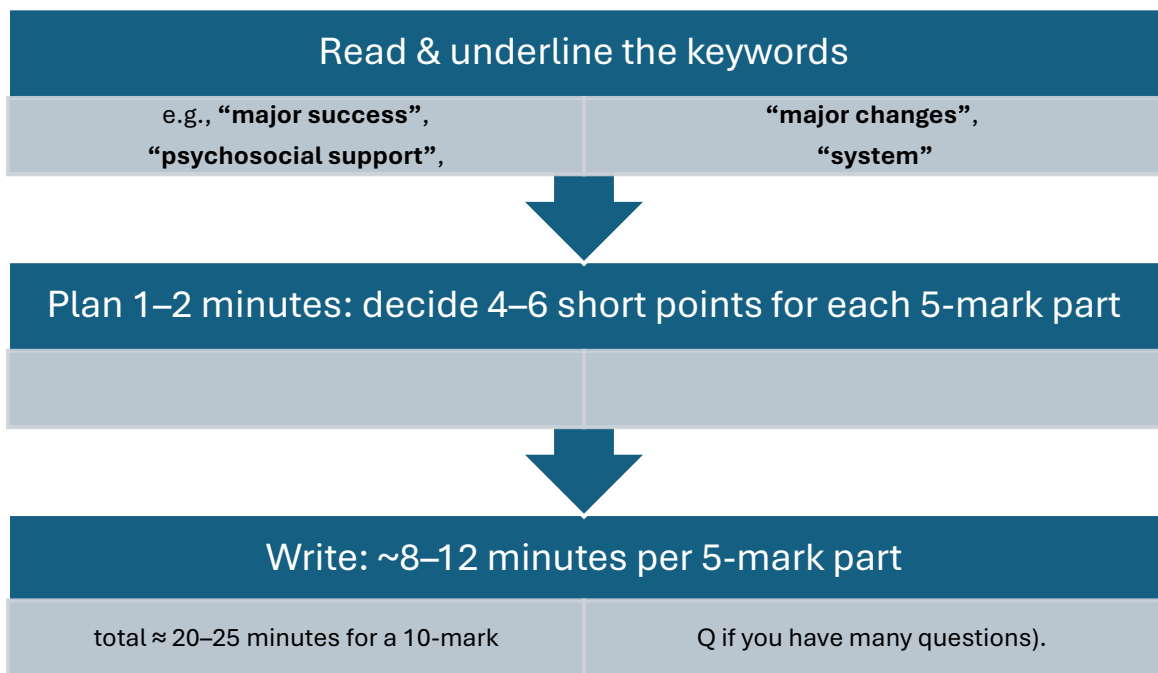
Read & underline the keywords

| e.g., **“major success”**, **“psychosocial support”**, | **“major changes”**, **“system”** |
|---|---|

Plan 1–2 minutes: decide 4–6 short points for each 5-mark part

Write: ~8–12 minutes per 5-mark part

| total ≈ 20–25 minutes for a 10-mark | Q if you have many questions). |
|---|---|